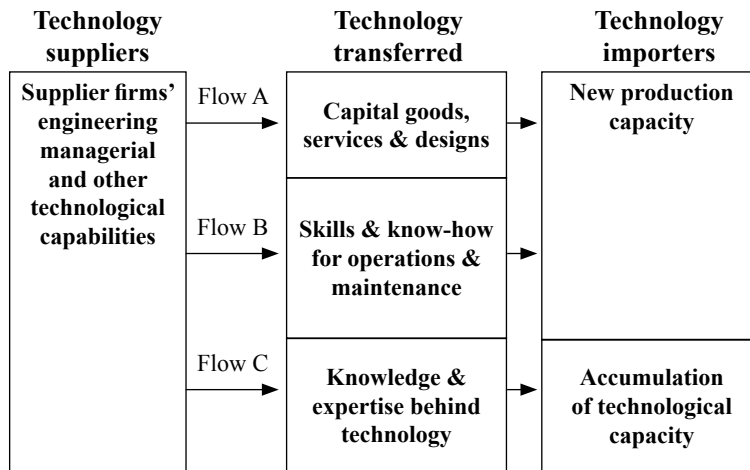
Technology suppliers

Supplier firms' engineering managerial and other technological capabilities

Technology transferred

Flow A

Capital goods, services & designs

Flow B

Skills & know-how for operations & maintenance

Flow C

Knowledge & expertise behind technology

Technology importers

New production capacity

Accumulation of technological capacity